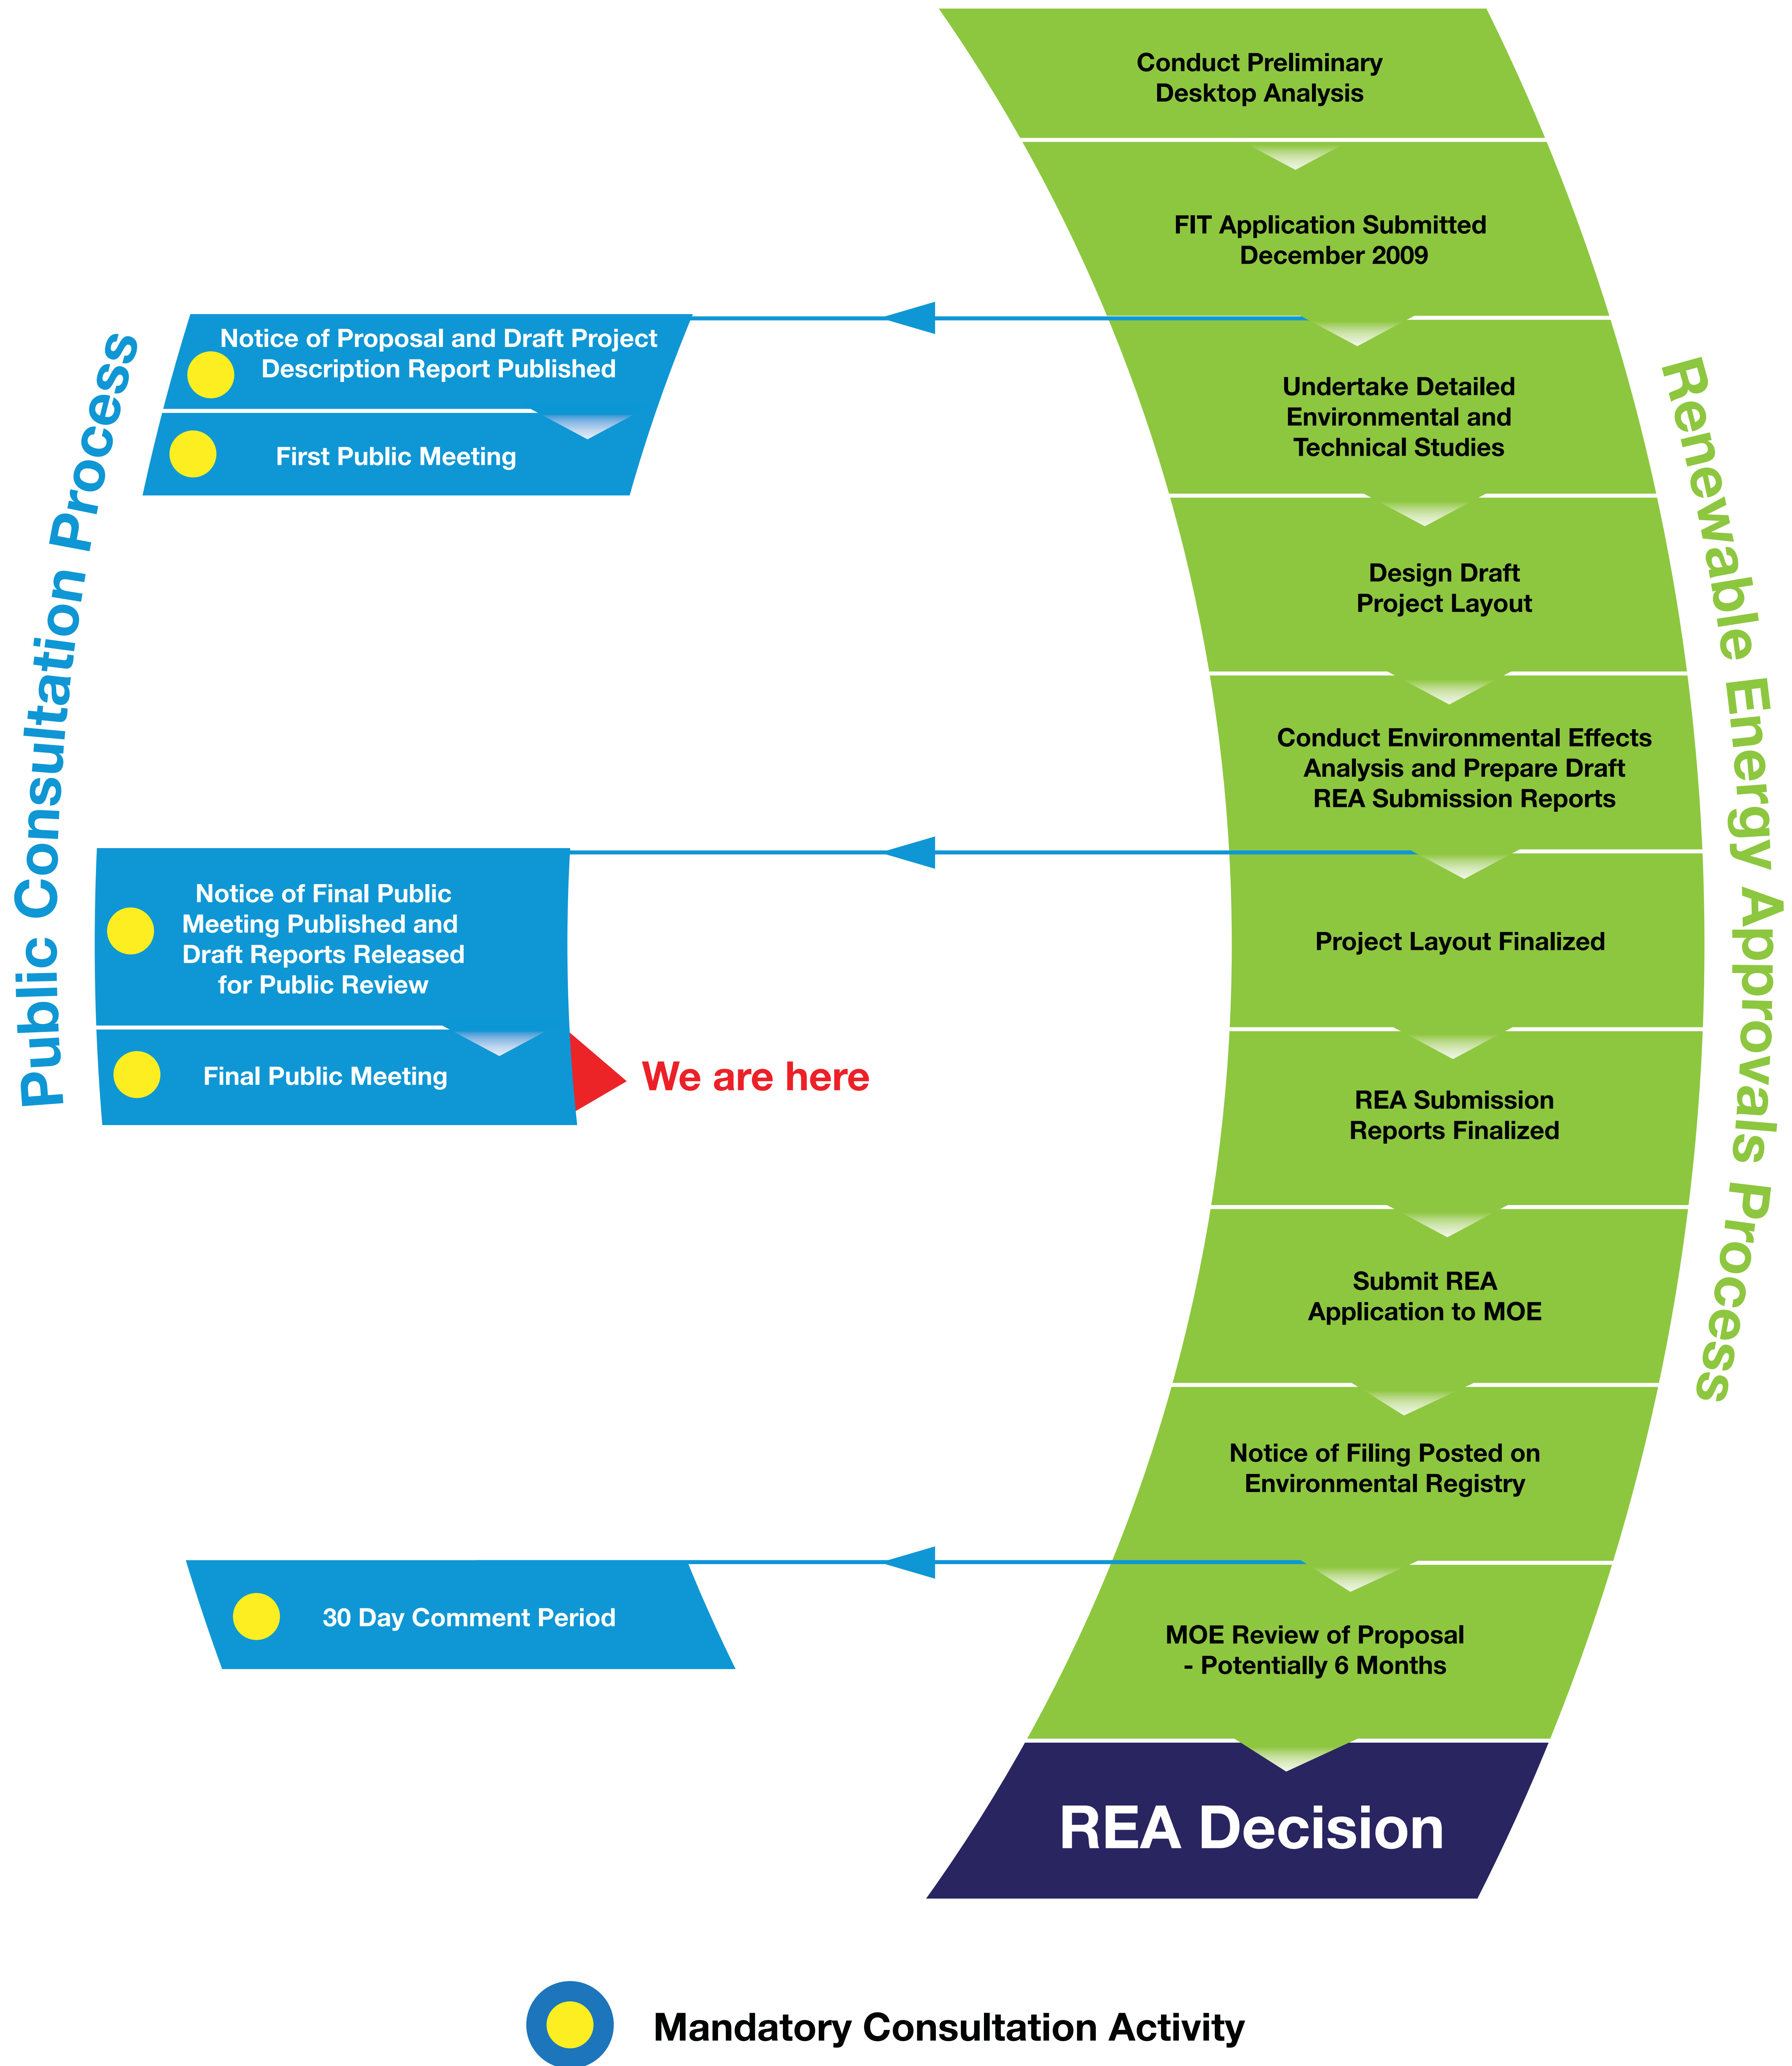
Public Consultation Process

Notice of Proposal and Draft Project Description Report Published

First Public Meeting

Notice of Final Public Meeting Published and Draft Reports Released for Public Review

Final Public Meeting

We are here

30 Day Comment Period

Renewable Energy Approvals Process

Conduct Preliminary Desktop Analysis

FIT Application Submitted December 2009

Undertake Detailed Environmental and Technical Studies

Design Draft Project Layout

Conduct Environmental Effects Analysis and Prepare Draft REA Submission Reports

Project Layout Finalized

REA Submission Reports Finalized

Submit REA Application to MOE

Notice of Filing Posted on Environmental Registry

MOE Review of Proposal - Potentially 6 Months

REA Decision

Mandatory Consultation Activity